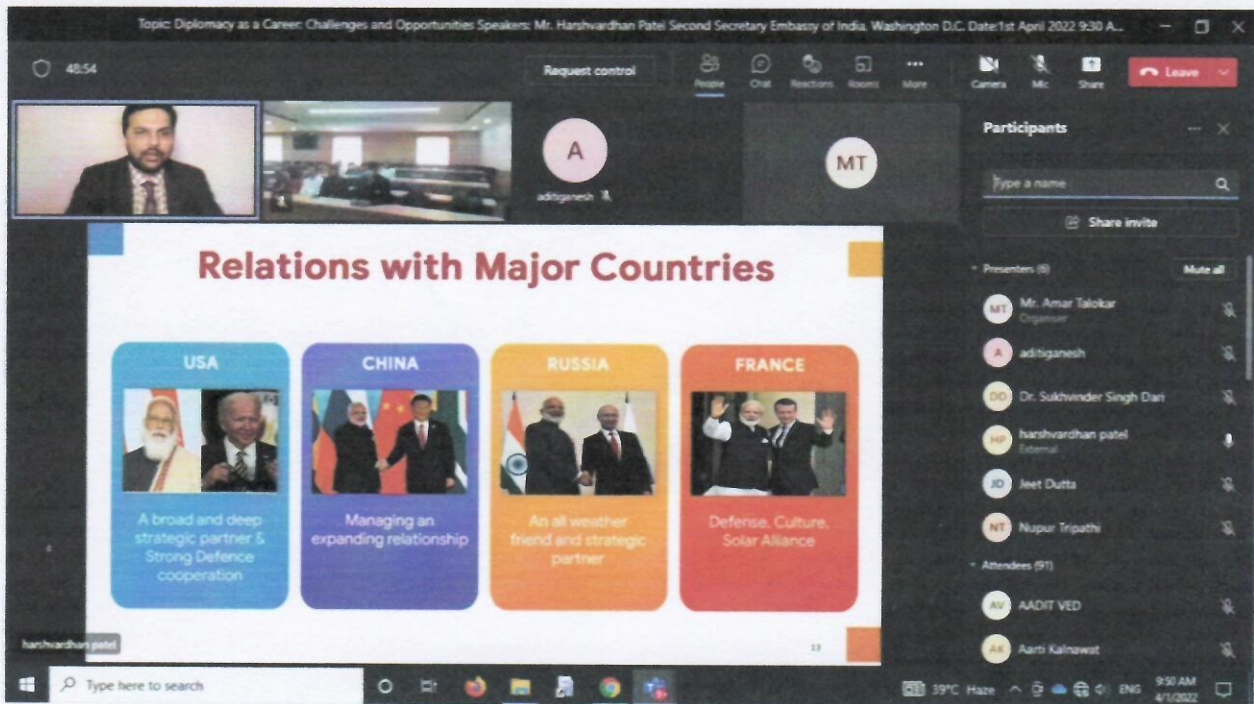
Topic: Diplomacy as a Career: Challenges and Opportunities Speakers: Mr. Harshvardhan Patel Second Secretary Embassy of India, Washington D.C. Date:1st April 2022 9:30 A...

48:54

Request control

People Chat Reactions Rooms More

Camera Mic Share

Leave

A

aditiganesh

MT

Participants

Type a name

Share invite

Presenters (6)

Mute all

MT Mr. Amar Talokar Organiser

A aditiganesh

DD Dr. Sukhvinder Singh Dari

HP harshvardhan patel External

JD Jeet Dutta

NT Nupur Tripathi

Attendees (91)

AV AADIT VED

AK Aarti Kalnawat

Relations with Major Countries

USA

A broad and deep strategic partner & Strong Defence cooperation

CHINA

Managing an expanding relationship

RUSSIA

An all weather friend and strategic partner

FRANCE

Defense, Culture, Solar Alliance

13

harshvardhan patel

Type here to search

39°C Haze ENG 9:50 AM 4/1/2022